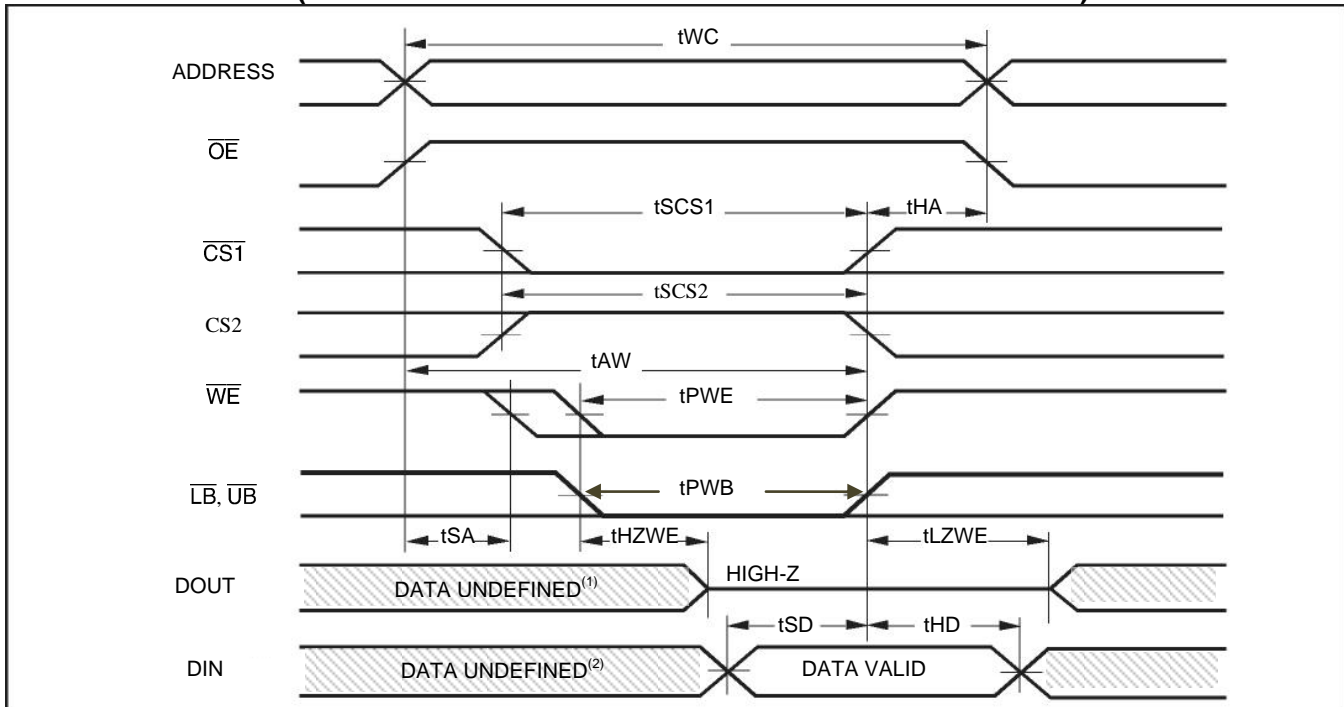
tWC

ADDRESS

$\overline{OE}$

tSCS1

tHA

$\overline{CS1}$

tSCS2

CS2

tAW

$\overline{WE}$

tPWE

$\overline{LB}$, $\overline{UB}$

tPWB

tSA

tHZWE

tLZWE

DOUT

DATA UNDEFINED$^{(1)}$

HIGH-Z

tSD

tHD

DIN

DATA UNDEFINED$^{(2)}$

DATA VALID